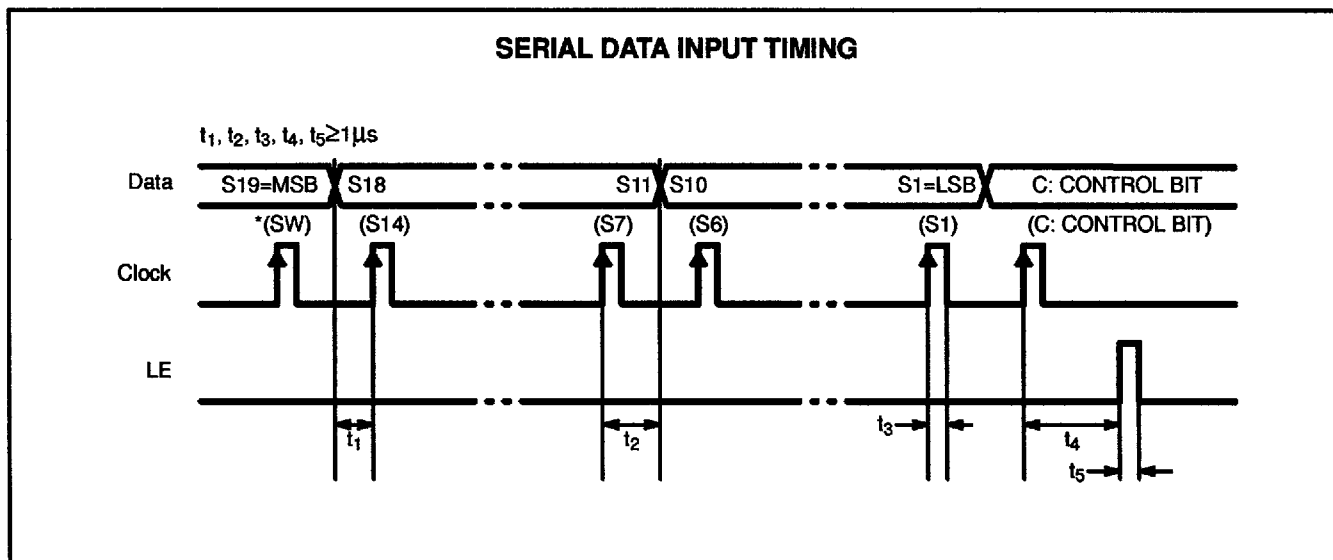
SERIAL DATA INPUT TIMING

$t_1, t_2, t_3, t_4, t_5 \geq 1\mu s$

Data

S19=MSB

S18

S11

S10

S1=LSB

C: CONTROL BIT

*(SW)

(S14)

(S7)

(S6)

(S1)

(C: CONTROL BIT)

Clock

LE

$t_1$

$t_2$

$t_3$

$t_4$

$t_5$